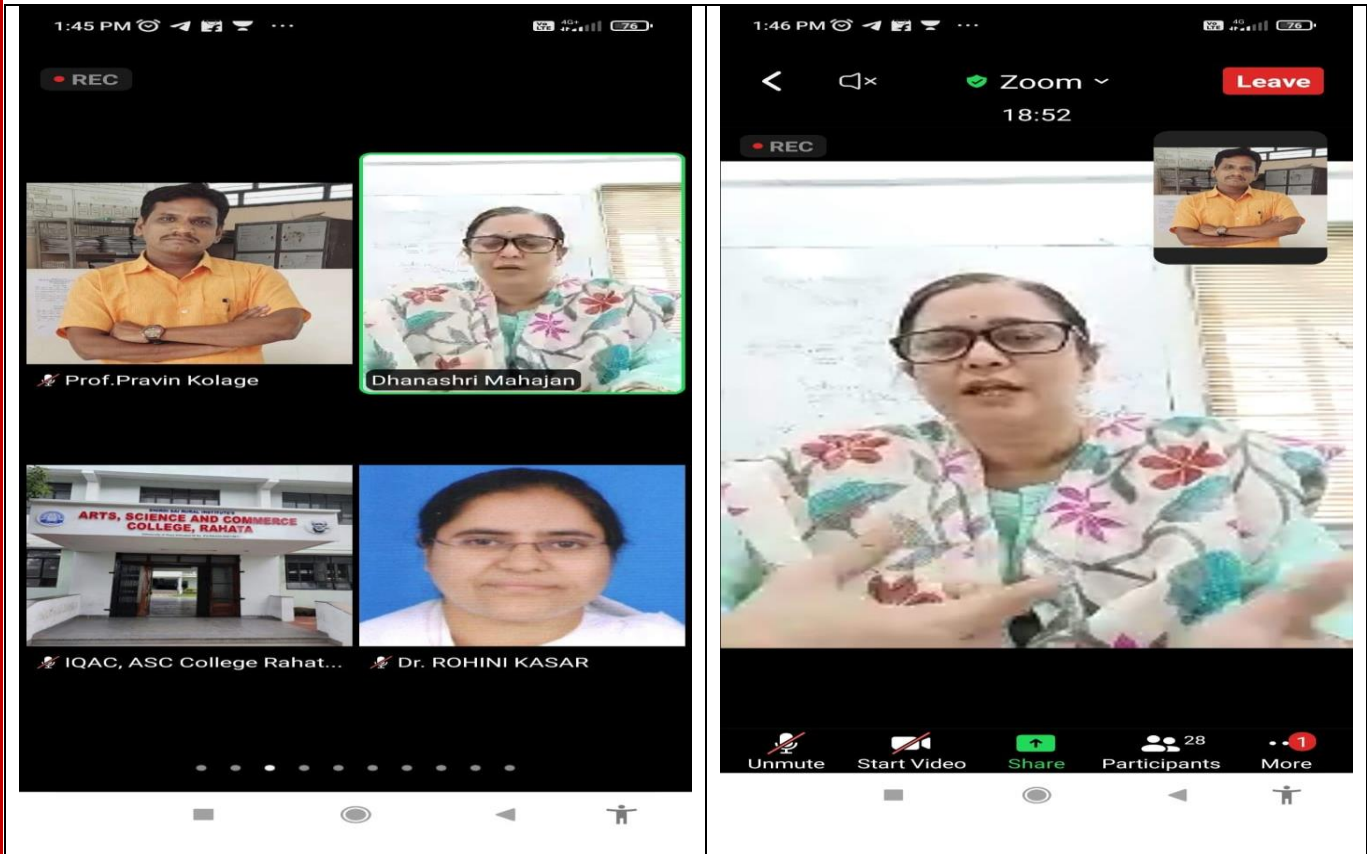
1:45 PM ··· 76

• REC

Prof.Pravin Kolage

Dhanashri Mahajan

ARTS, SCIENCE AND COMMERCE COLLEGE, RAHATA

IQAC, ASC College Rahat...

Dr. ROHINI KASAR

1:46 PM ··· 76

Zoom
18:52

Leave

• REC

Unmute Start Video Share 28 Participants 1 More